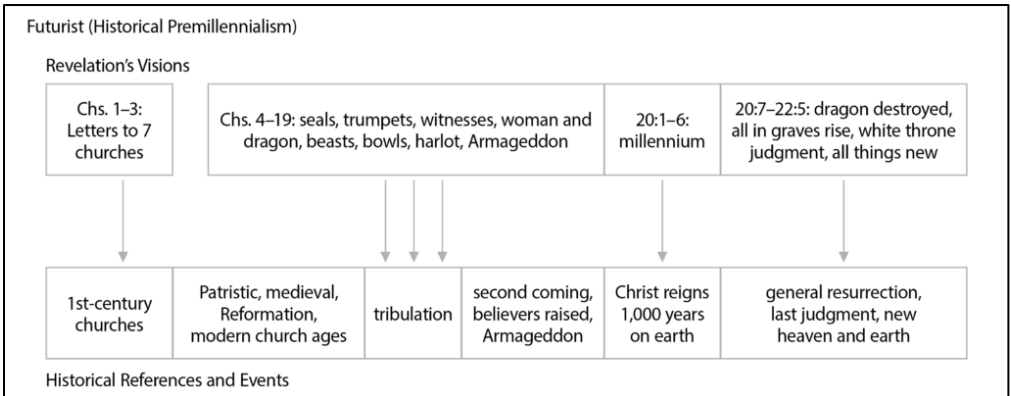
Futurist (Historical Premillennialism)

Revelation's Visions

| Chs. 1–3: Letters to 7 churches | Chs. 4–19: seals, trumpets, witnesses, woman and dragon, beasts, bowls, harlot, Armageddon | 20:1–6: millennium | 20:7–22:5: dragon destroyed, all in graves rise, white throne judgment, all things new |
|---|---|---|---|

| 1st-century churches | Patristic, medieval, Reformation, modern church ages | tribulation | second coming, believers raised, Armageddon | Christ reigns 1,000 years on earth | general resurrection, last judgment, new heaven and earth |
|---|---|---|---|---|---|

Historical References and Events